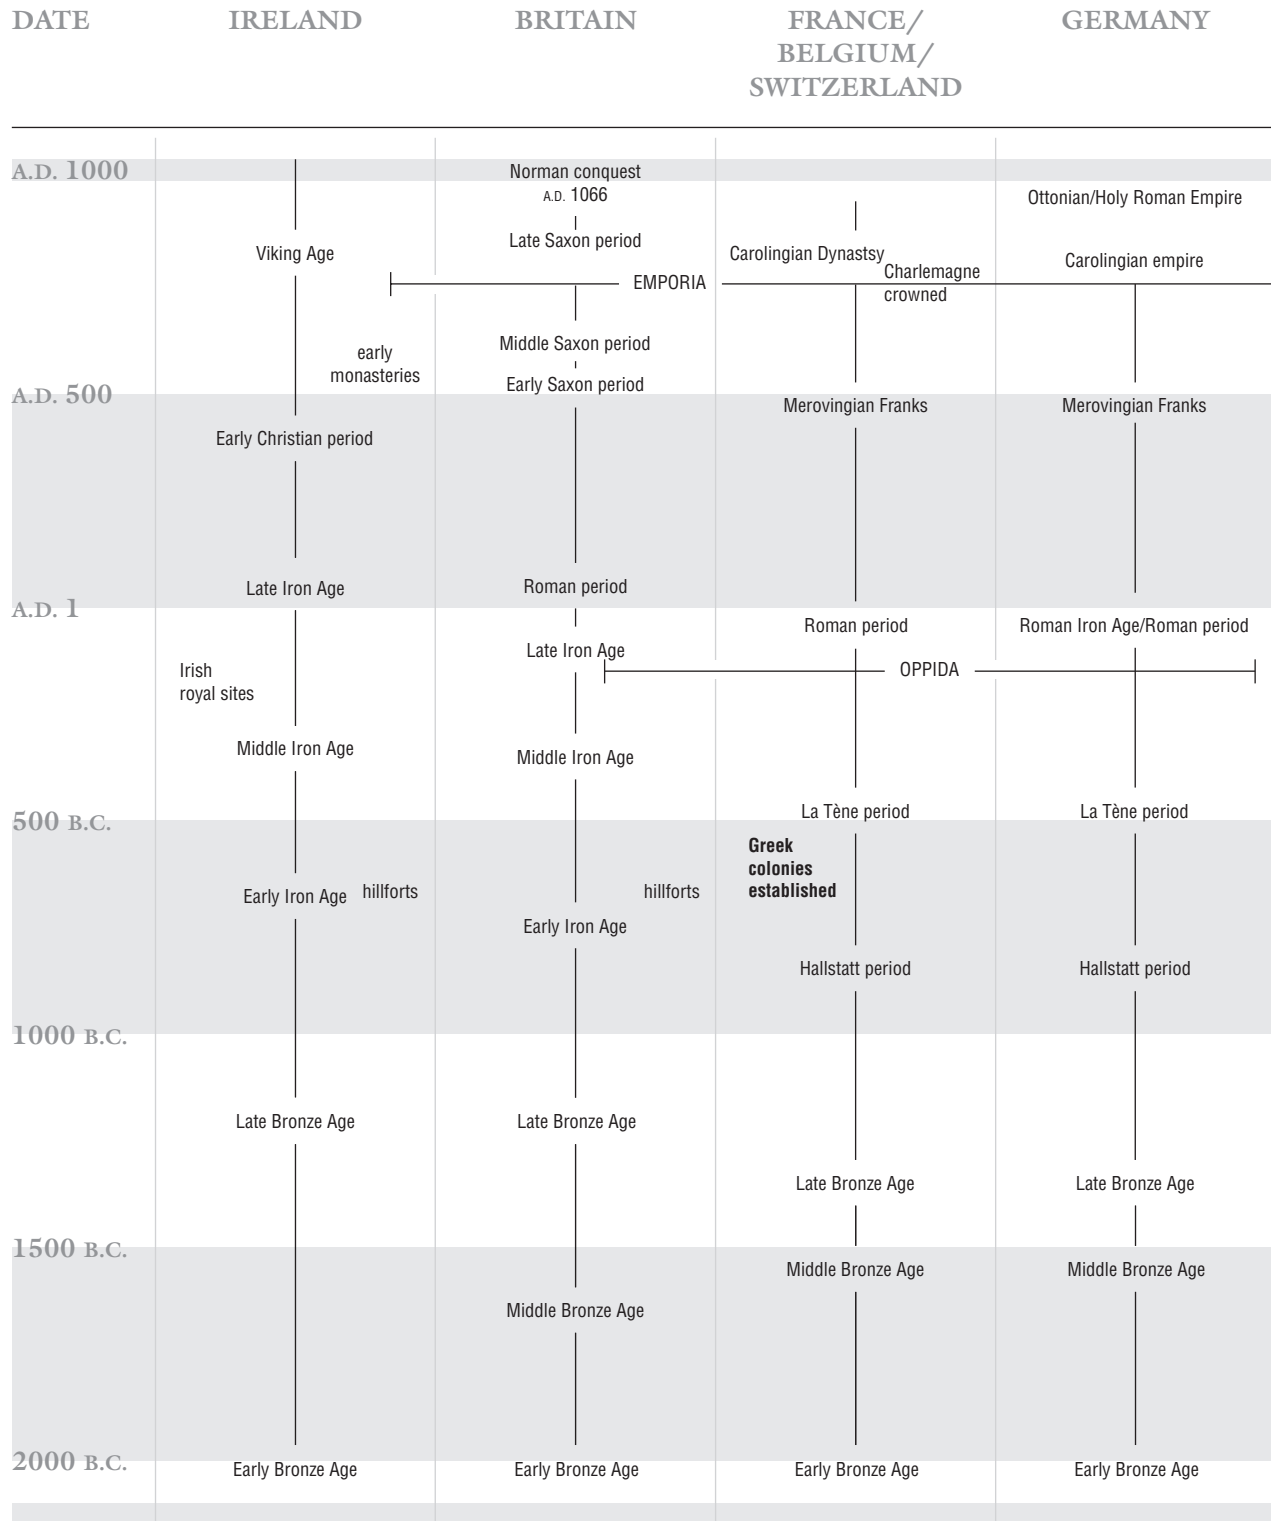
| DATE | IRELAND | BRITAIN | FRANCE/ BELGIUM/ SWITZERLAND | GERMANY |
|---|---|---|---|---|
| A.D. 1000 | | Norman conquest A.D. 1066 | | Ottonian/Holy Roman Empire |
| | Viking Age | Late Saxon period | Carolingian Dynastsy | Carolingian empire |
| | | EMPORIA | Charlemagne crowned | |
| | early monasteries | Middle Saxon period | | |
| | | Early Saxon period | | |
| A.D. 500 | Early Christian period | | Merovingian Franks | Merovingian Franks |
| | Late Iron Age | Roman period | | |
| A.D. 1 | | | Roman period | Roman Iron Age/Roman period |
| | Irish royal sites | Late Iron Age | OPPIDA | |
| | Middle Iron Age | Middle Iron Age | | |
| 500 B.C. | | | La Tène period | La Tène period |
| | Early Iron Age hillforts | hillforts | **Greek colonies established** | |
| | | Early Iron Age | | |
| | | | Hallstatt period | Hallstatt period |
| 1000 B.C. | | | | |
| | Late Bronze Age | Late Bronze Age | | |
| | | | Late Bronze Age | Late Bronze Age |
| 1500 B.C. | | | Middle Bronze Age | Middle Bronze Age |
| | | Middle Bronze Age | | |
| 2000 B.C. | Early Bronze Age | Early Bronze Age | Early Bronze Age | Early Bronze Age |